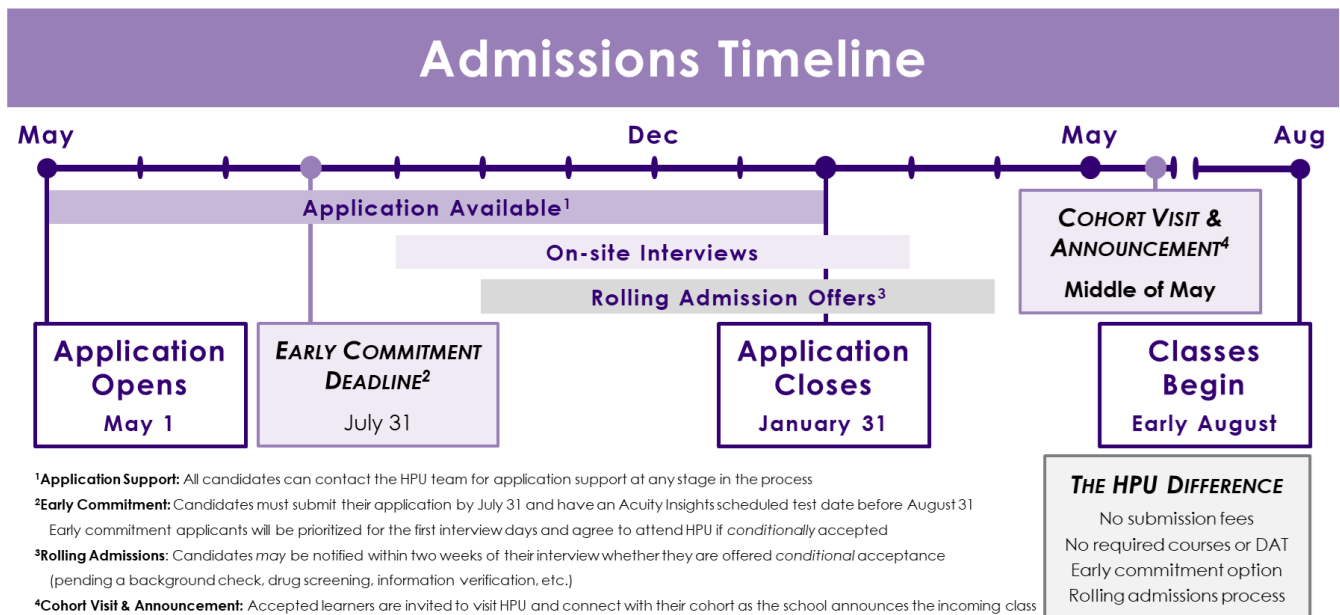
Admissions Timeline

May

Dec

May

Aug

Application Available$^1$

On-site Interviews

Rolling Admission Offers$^3$

COHORT VISIT & ANNOUNCEMENT$^4$
Middle of May

Application Opens
May 1

EARLY COMMITMENT DEADLINE$^2$
July 31

Application Closes
January 31

Classes Begin
Early August

$^1$Application Support: All candidates can contact the HPU team for application support at any stage in the process

$^2$Early Commitment: Candidates must submit their application by July 31 and have an Acuity Insights scheduled test date before August 31
Early commitment applicants will be prioritized for the first interview days and agree to attend HPU if conditionally accepted

$^3$Rolling Admissions: Candidates may be notified within two weeks of their interview whether they are offered conditional acceptance (pending a background check, drug screening, information verification, etc.)

$^4$Cohort Visit & Announcement: Accepted learners are invited to visit HPU and connect with their cohort as the school announces the incoming class

THE HPU DIFFERENCE
No submission fees
No required courses or DAT
Early commitment option
Rolling admissions process